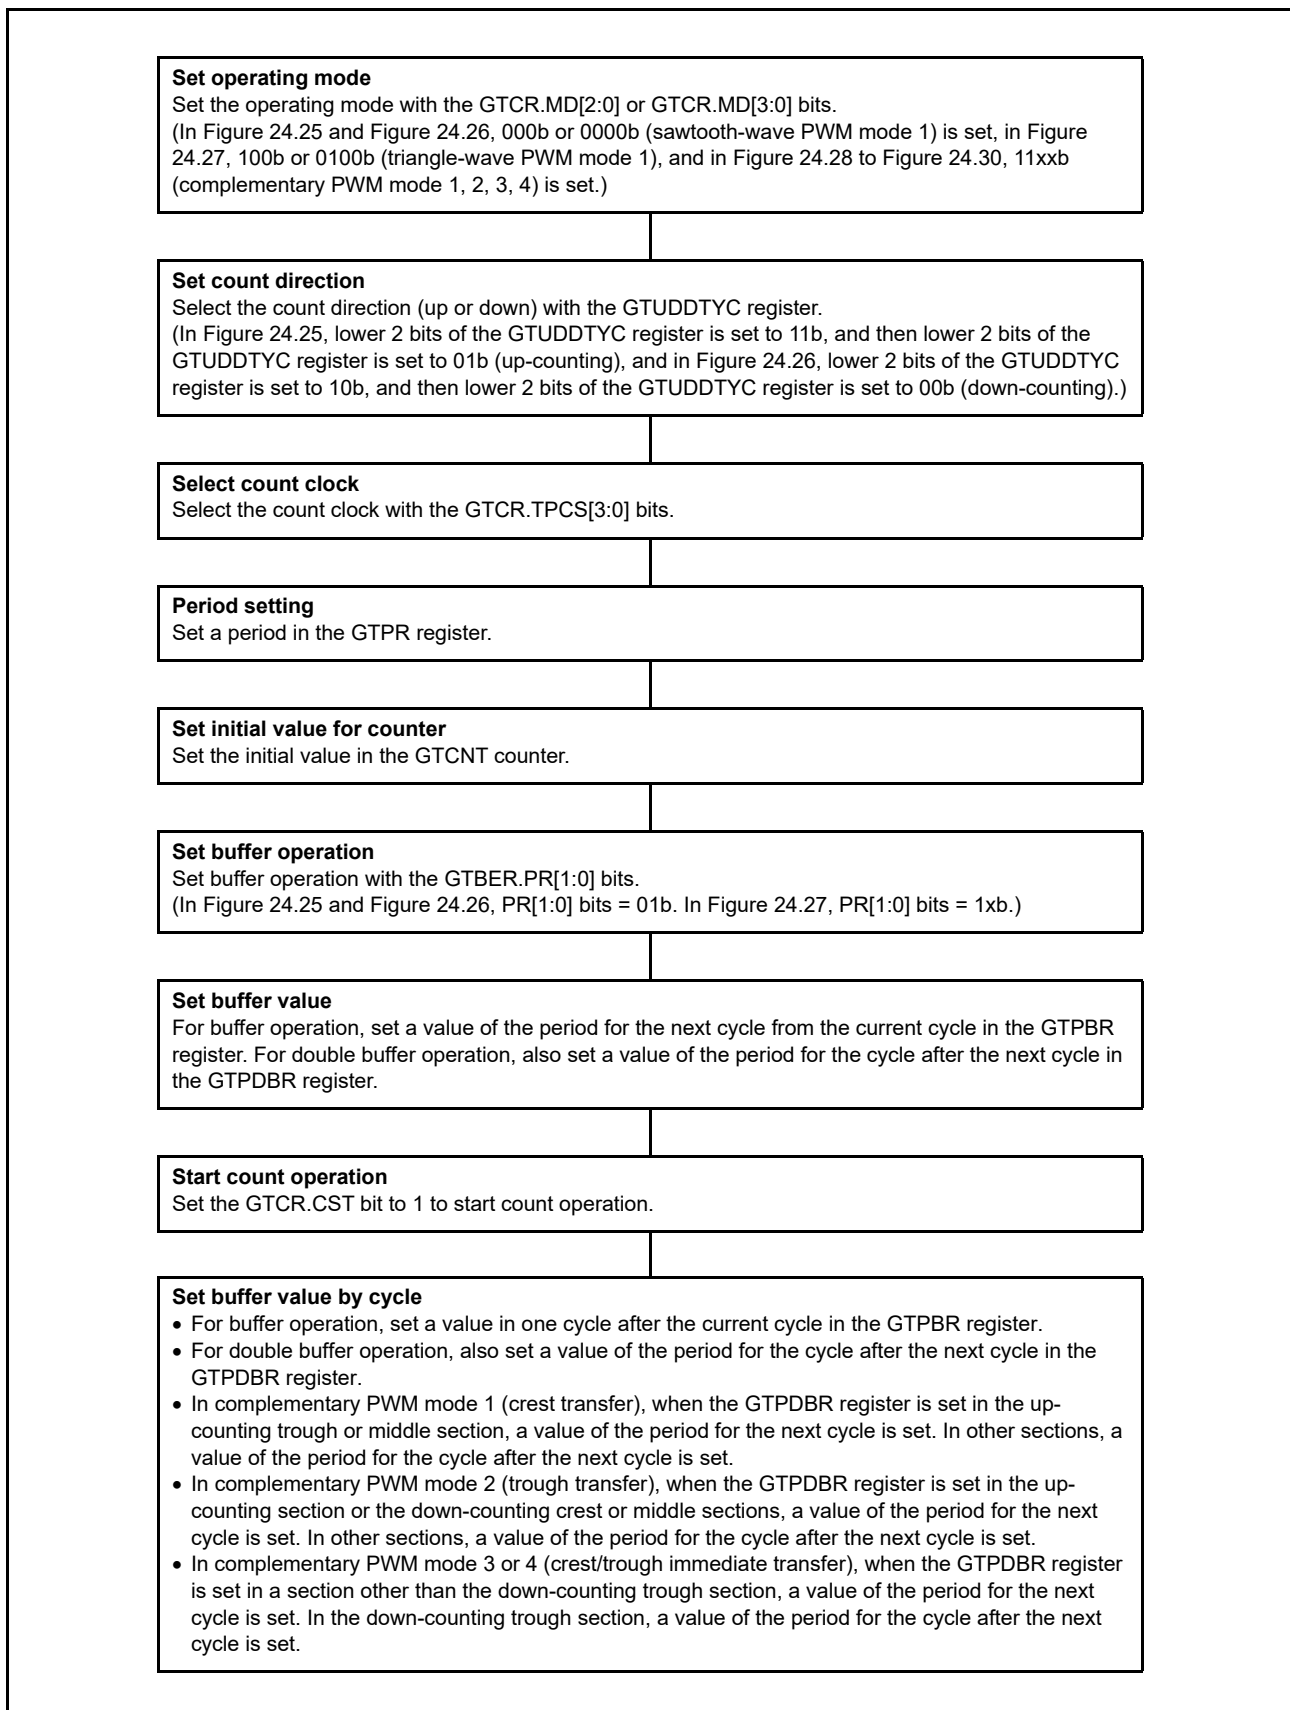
**Set operating mode**
Set the operating mode with the GTCR.MD[2:0] or GTCR.MD[3:0] bits.
(In Figure 24.25 and Figure 24.26, 000b or 0000b (sawtooth-wave PWM mode 1) is set, in Figure 24.27, 100b or 0100b (triangle-wave PWM mode 1), and in Figure 24.28 to Figure 24.30, 11xxb (complementary PWM mode 1, 2, 3, 4) is set.)

**Set count direction**
Select the count direction (up or down) with the GTUDDTYC register.
(In Figure 24.25, lower 2 bits of the GTUDDTYC register is set to 11b, and then lower 2 bits of the GTUDDTYC register is set to 01b (up-counting), and in Figure 24.26, lower 2 bits of the GTUDDTYC register is set to 10b, and then lower 2 bits of the GTUDDTYC register is set to 00b (down-counting).)

**Select count clock**
Select the count clock with the GTCR.TPCS[3:0] bits.

**Period setting**
Set a period in the GTPR register.

**Set initial value for counter**
Set the initial value in the GTCNT counter.

**Set buffer operation**
Set buffer operation with the GTBER.PR[1:0] bits.
(In Figure 24.25 and Figure 24.26, PR[1:0] bits = 01b. In Figure 24.27, PR[1:0] bits = 1xb.)

**Set buffer value**
For buffer operation, set a value of the period for the next cycle from the current cycle in the GTPBR register. For double buffer operation, also set a value of the period for the cycle after the next cycle in the GTPDBR register.

**Start count operation**
Set the GTCR.CST bit to 1 to start count operation.

**Set buffer value by cycle**
• For buffer operation, set a value in one cycle after the current cycle in the GTPBR register.
• For double buffer operation, also set a value of the period for the cycle after the next cycle in the GTPDBR register.
• In complementary PWM mode 1 (crest transfer), when the GTPDBR register is set in the up-counting trough or middle section, a value of the period for the next cycle is set. In other sections, a value of the period for the cycle after the next cycle is set.
• In complementary PWM mode 2 (trough transfer), when the GTPDBR register is set in the up-counting section or the down-counting crest or middle sections, a value of the period for the next cycle is set. In other sections, a value of the period for the cycle after the next cycle is set.
• In complementary PWM mode 3 or 4 (crest/trough immediate transfer), when the GTPDBR register is set in a section other than the down-counting trough section, a value of the period for the next cycle is set. In the down-counting trough section, a value of the period for the cycle after the next cycle is set.